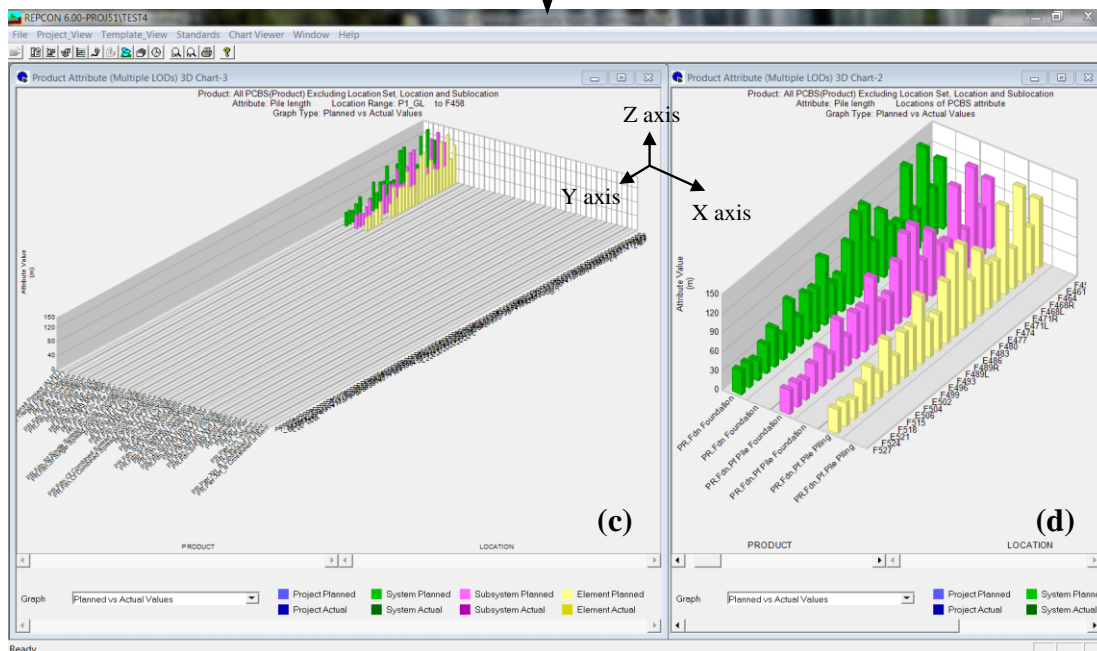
REPCON 6.00-PROJ51\TEST4

File Project_View Template_View Standards Chart Viewer Window Help

Product Attribute (Multiple LODs) 3D Chart-3

Product: All PCBS(Product) Excluding Location Set, Location and Sublocation
Attribute: Pile length Location Range: P1_GL to F458
Graph Type: Planned vs Actual Values

Z axis

Y axis

X axis

Attribute Value (m)

160
120
80
40

PRODUCT

LOCATION

(c)

Graph Planned vs Actual Values

Project Planned
Project Actual
System Planned
System Actual
Subsystem Planned
Subsystem Actual
Element Planned
Element Actual

Product Attribute (Multiple LODs) 3D Chart-2

Product: All PCBS(Product) Excluding Location Set, Location and Sublocation
Attribute: Pile length Locations of PCBS attribute
Graph Type: Planned vs Actual Values

Attribute Value (m)

150
120
90
60
30
0

PR.Fdn Foundation
PR.Fdn Foundation
PR.Fdn.Pf Pile Foundation
PR.Fdn.Pf Pile Foundation
PR.Fdn.Pf.Pile Piling
PR.Fdn.Pf.Pile Piling

F45
F461
F464
F468R
F468L
F471R
F471L
F474
F477
F480
F483
F486
F489R
F489L
F493
F496
F499
E502
F504
F506
F515
F518
F521
F524
F527

(d)

PRODUCT

LOCATION

Graph Planned vs Actual Values

Project Planned
Project Actual
System Plann
System Actua

Ready